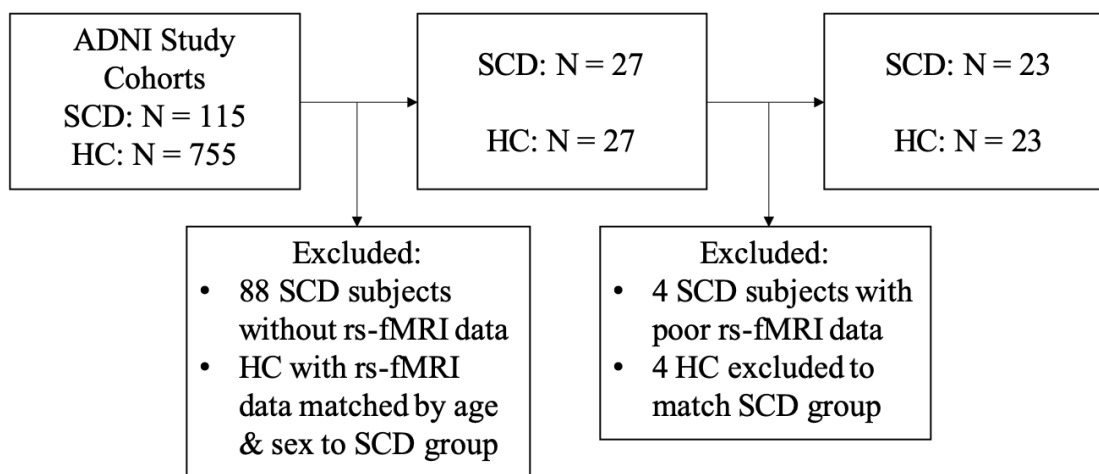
ADNI Study Cohorts
SCD: N = 115
HC: N = 755

SCD: N = 27

HC: N = 27

SCD: N = 23

HC: N = 23

Excluded:
- 88 SCD subjects without rs-fMRI data
- HC with rs-fMRI data matched by age & sex to SCD group

Excluded:
- 4 SCD subjects with poor rs-fMRI data
- 4 HC excluded to match SCD group